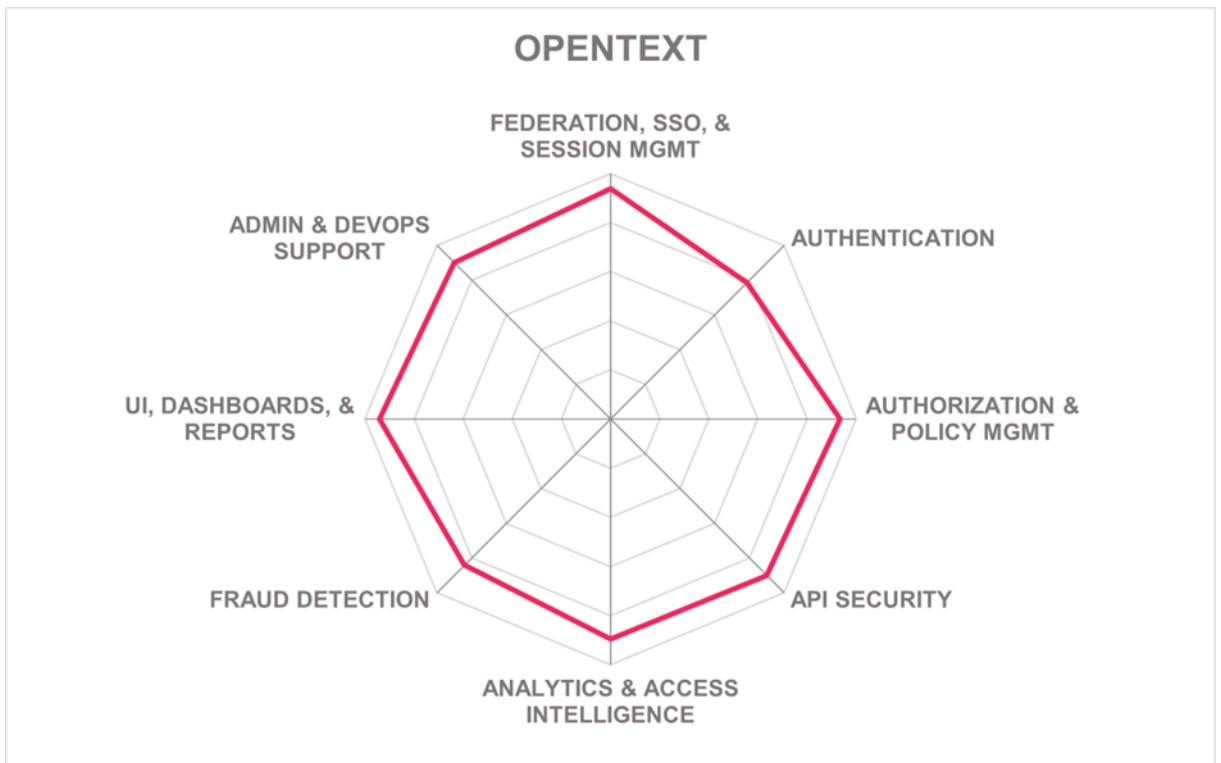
OPENTEXT

FEDERATION, SSO, & SESSION MGMT

AUTHENTICATION

AUTHORIZATION & POLICY MGMT

API SECURITY

ANALYTICS & ACCESS INTELLIGENCE

FRAUD DETECTION

UI, DASHBOARDS, & REPORTS

ADMIN & DEVOPS SUPPORT